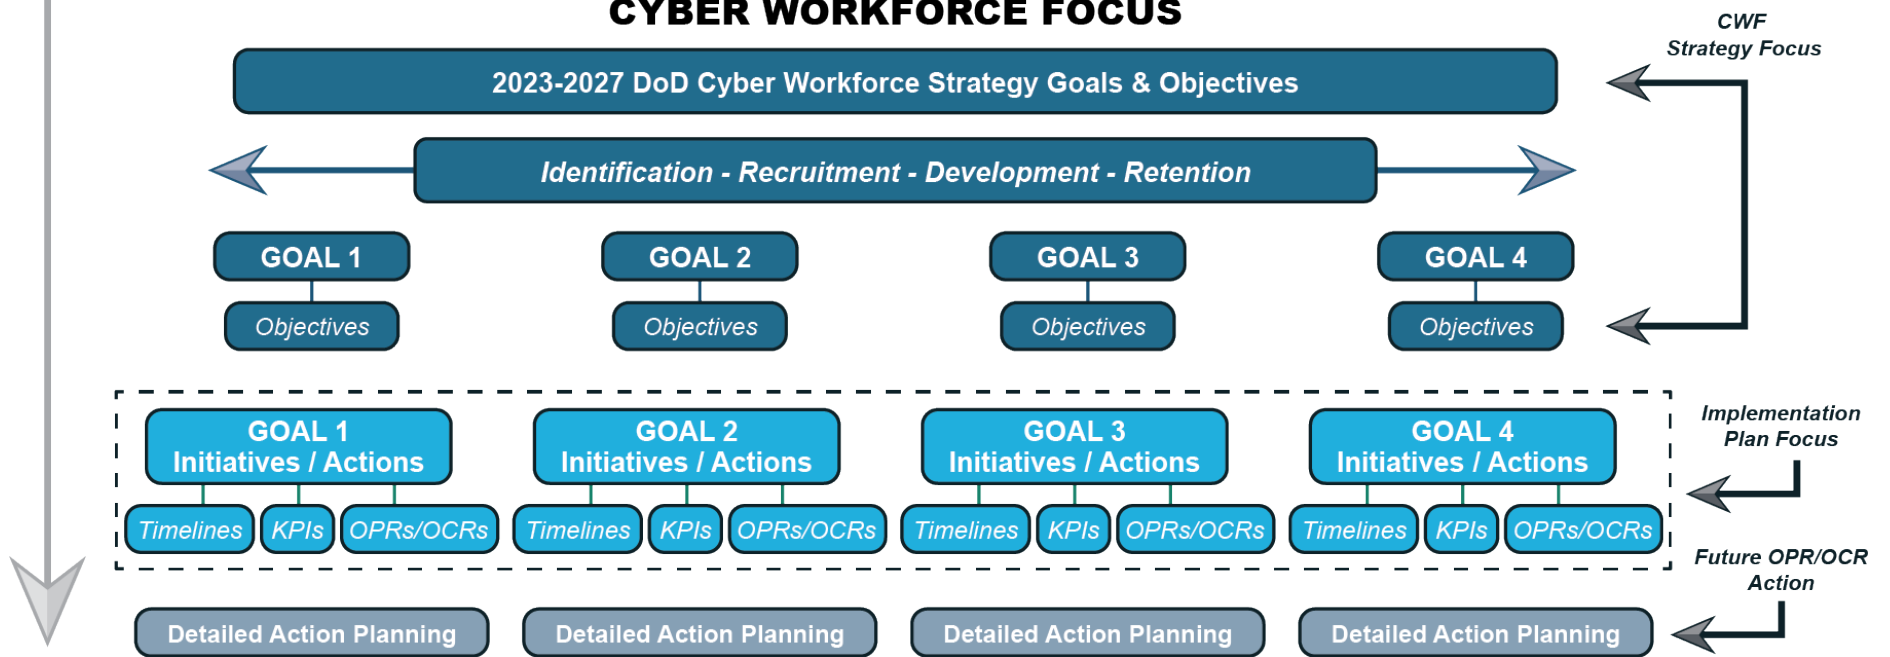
CYBER WORKFORCE FOCUS

CWF Strategy Focus

2023-2027 DoD Cyber Workforce Strategy Goals & Objectives

Identification - Recruitment - Development - Retention

GOAL 1
Objectives

GOAL 2
Objectives

GOAL 3
Objectives

GOAL 4
Objectives

Implementation Plan Focus

GOAL 1 Initiatives / Actions
Timelines KPIs OPRs/OCRs

GOAL 2 Initiatives / Actions
Timelines KPIs OPRs/OCRs

GOAL 3 Initiatives / Actions
Timelines KPIs OPRs/OCRs

GOAL 4 Initiatives / Actions
Timelines KPIs OPRs/OCRs

Future OPR/OCR Action

Detailed Action Planning
Detailed Action Planning
Detailed Action Planning
Detailed Action Planning